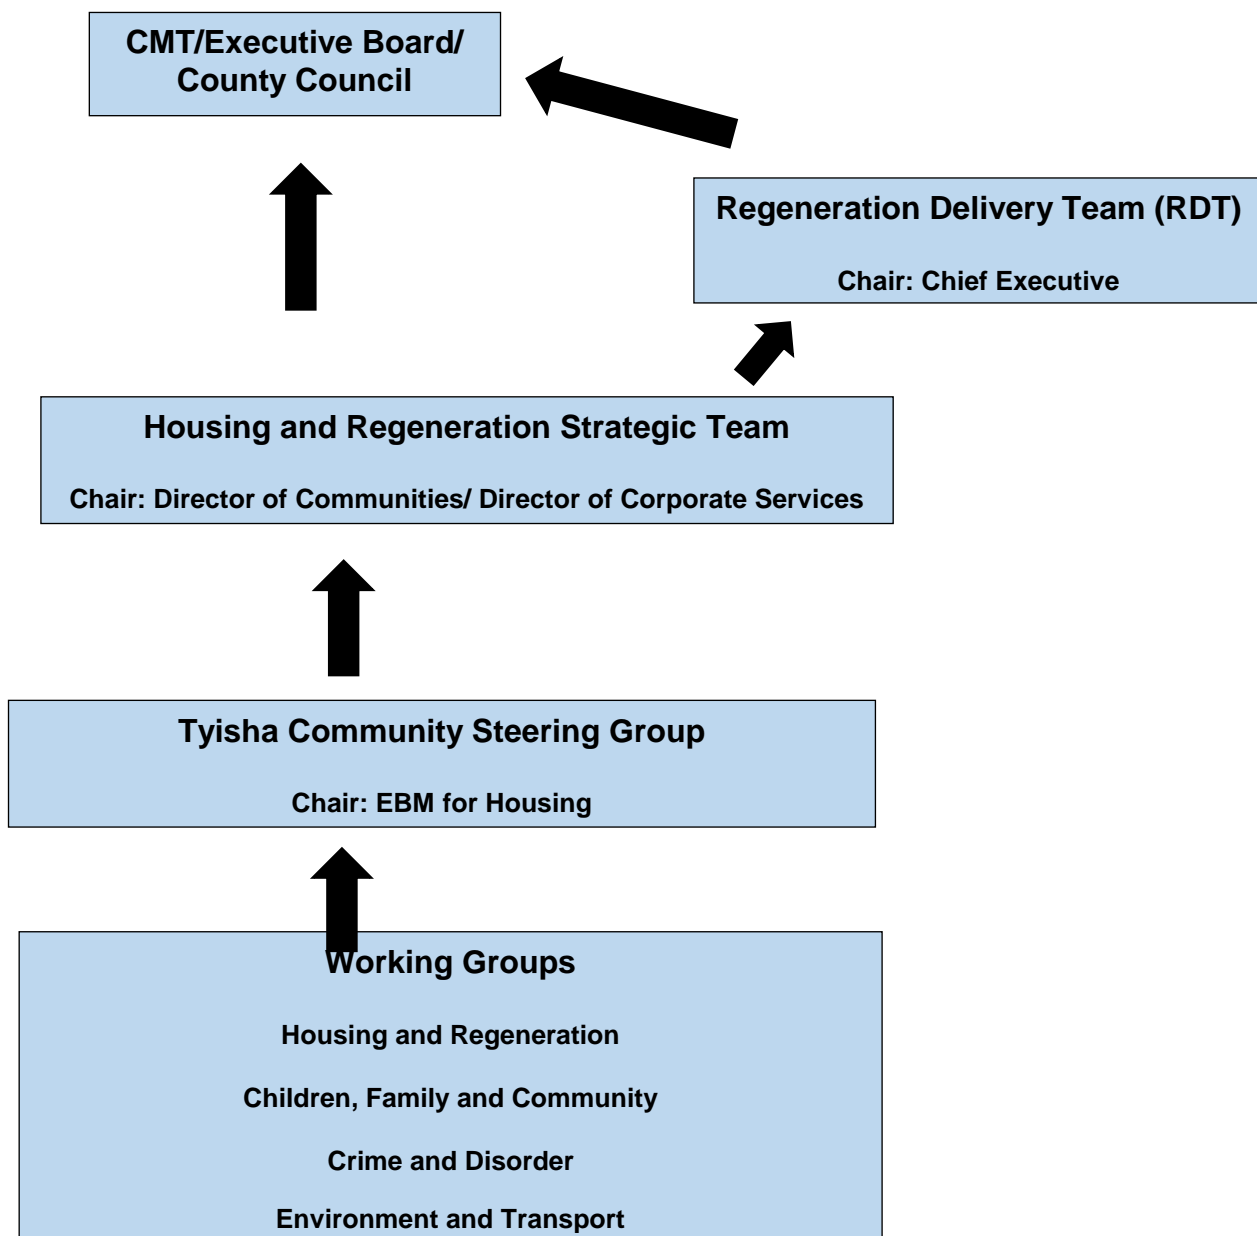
CMT/Executive Board/ County Council

Regeneration Delivery Team (RDT)

Chair: Chief Executive

Housing and Regeneration Strategic Team

Chair: Director of Communities/ Director of Corporate Services

Tyisha Community Steering Group

Chair: EBM for Housing

Working Groups

Housing and Regeneration

Children, Family and Community

Crime and Disorder

Environment and Transport